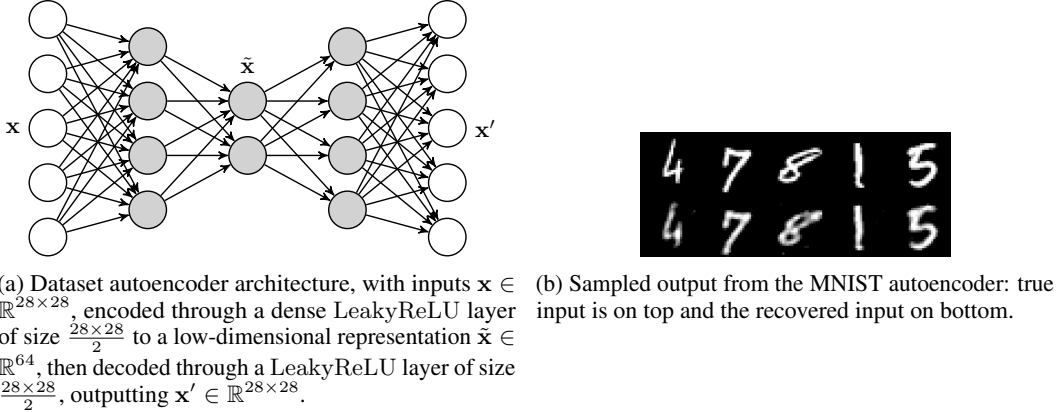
$\tilde{\mathbf{x}}$

$\mathbf{x}$

$\mathbf{x}'$

4 7 8 1 5
4 7 8 1 5

(a) Dataset autoencoder architecture, with inputs $\mathbf{x} \in \mathbb{R}^{28\times 28}$, encoded through a dense $\mathrm{LeakyReLU}$ layer of size $\frac{28\times 28}{2}$ to a low-dimensional representation $\tilde{\mathbf{x}} \in \mathbb{R}^{64}$, then decoded through a $\mathrm{LeakyReLU}$ layer of size $\frac{28\times 28}{2}$, outputting $\mathbf{x}' \in \mathbb{R}^{28\times 28}$.

(b) Sampled output from the MNIST autoencoder: true input is on top and the recovered input on bottom.